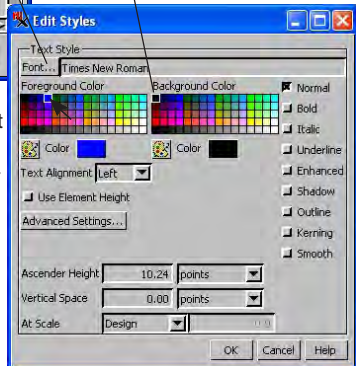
Edit Styles

Text Style

Font... Times New Roman

Foreground Color

Background Color

Normal

Bold

Italic

Underline

Enhanced

Shadow

Outline

Kerning

Smooth

Color

Color

Text Alignment Left

Use Element Height

Advanced Settings...

Ascender Height 10.24 points

Vertical Space 0.00 points

At Scale Design

OK Cancel Help